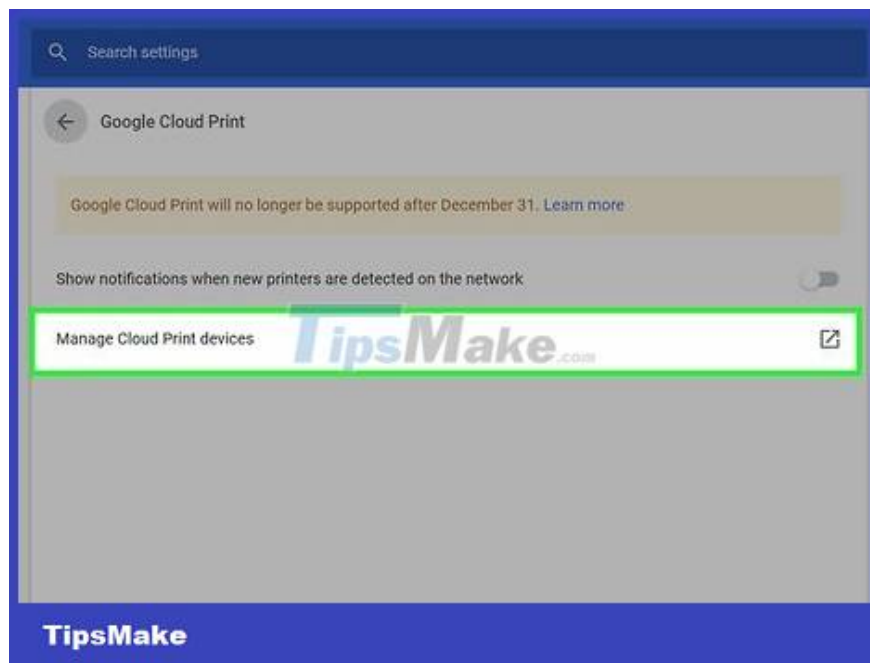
Search settings

Google Cloud Print

Google Cloud Print will no longer be supported after December 31. Learn more

Show notifications when new printers are detected on the network

Manage Cloud Print devices

TipsMake.com

TipsMake